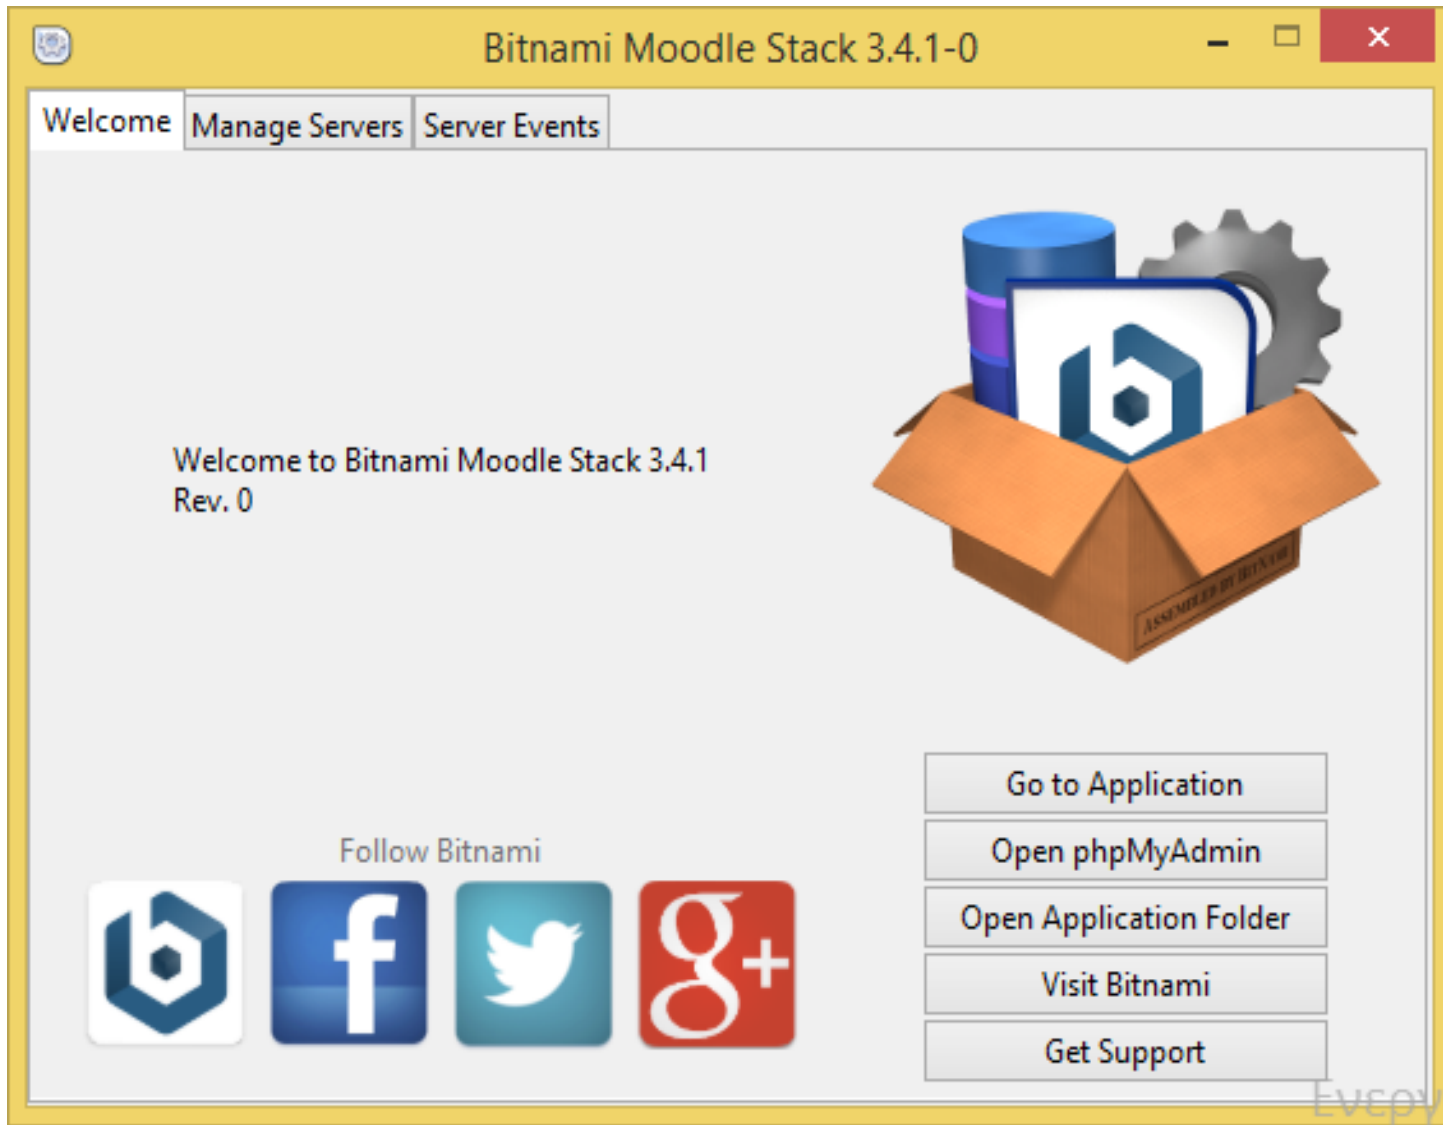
Bitnami Moodle Stack 3.4.1-0

Welcome | Manage Servers | Server Events

Welcome to Bitnami Moodle Stack 3.4.1
Rev. 0

ASSEMBLED BY BITNAMI

Follow Bitnami

Go to Application
Open phpMyAdmin
Open Application Folder
Visit Bitnami
Get Support

Evepy